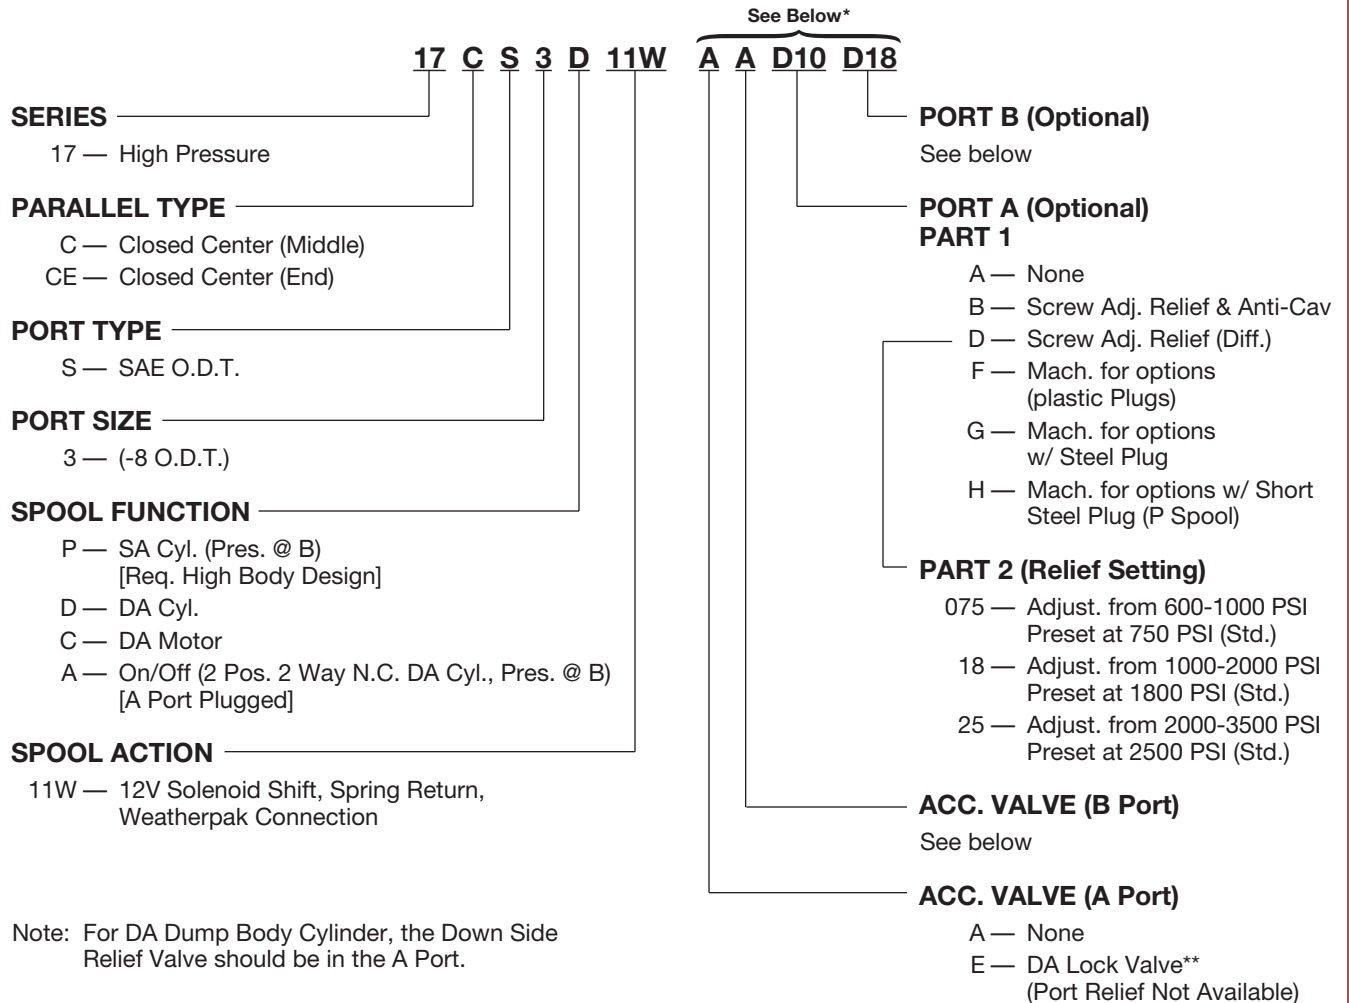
See Below*

17 C S 3 D 11W A A D10 D18

SERIES
17 — High Pressure

PARALLEL TYPE
C — Closed Center (Middle)
CE — Closed Center (End)

PORT TYPE
S — SAE O.D.T.

PORT SIZE
3 — (-8 O.D.T.)

SPOOL FUNCTION
P — SA Cyl. (Pres. @ B) [Req. High Body Design]
D — DA Cyl.
C — DA Motor
A — On/Off (2 Pos. 2 Way N.C. DA Cyl., Pres. @ B) [A Port Plugged]

SPOOL ACTION
11W — 12V Solenoid Shift, Spring Return, Weatherpak Connection

Note: For DA Dump Body Cylinder, the Down Side Relief Valve should be in the A Port.

PORT B (Optional)
See below

PORT A (Optional)
PART 1
A — None
B — Screw Adj. Relief & Anti-Cav
D — Screw Adj. Relief (Diff.)
F — Mach. for options (plastic Plugs)
G — Mach. for options w/ Steel Plug
H — Mach. for options w/ Short Steel Plug (P Spool)

PART 2 (Relief Setting)
075 — Adjust. from 600-1000 PSI Preset at 750 PSI (Std.)
18 — Adjust. from 1000-2000 PSI Preset at 1800 PSI (Std.)
25 — Adjust. from 2000-3500 PSI Preset at 2500 PSI (Std.)

ACC. VALVE (B Port)
See below

ACC. VALVE (A Port)
A — None
E — DA Lock Valve** (Port Relief Not Available)